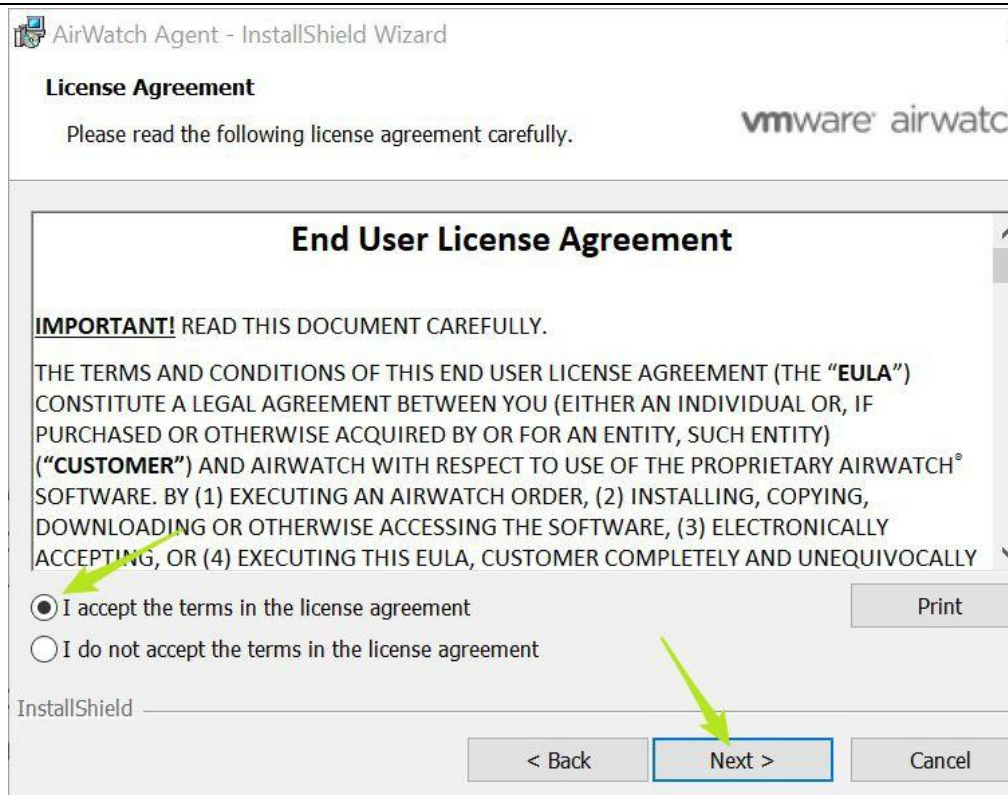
AirWatch Agent - InstallShield Wizard

License Agreement

Please read the following license agreement carefully.

vmware airwatc

End User License Agreement

IMPORTANT! READ THIS DOCUMENT CAREFULLY.

THE TERMS AND CONDITIONS OF THIS END USER LICENSE AGREEMENT (THE "EULA") CONSTITUTE A LEGAL AGREEMENT BETWEEN YOU (EITHER AN INDIVIDUAL OR, IF PURCHASED OR OTHERWISE ACQUIRED BY OR FOR AN ENTITY, SUCH ENTITY) ("CUSTOMER") AND AIRWATCH WITH RESPECT TO USE OF THE PROPRIETARY AIRWATCH® SOFTWARE. BY (1) EXECUTING AN AIRWATCH ORDER, (2) INSTALLING, COPYING, DOWNLOADING OR OTHERWISE ACCESSING THE SOFTWARE, (3) ELECTRONICALLY ACCEPTING, OR (4) EXECUTING THIS EULA, CUSTOMER COMPLETELY AND UNEQUIVOCALLY

I accept the terms in the license agreement

Print

I do not accept the terms in the license agreement

InstallShield

< Back

Next >

Cancel